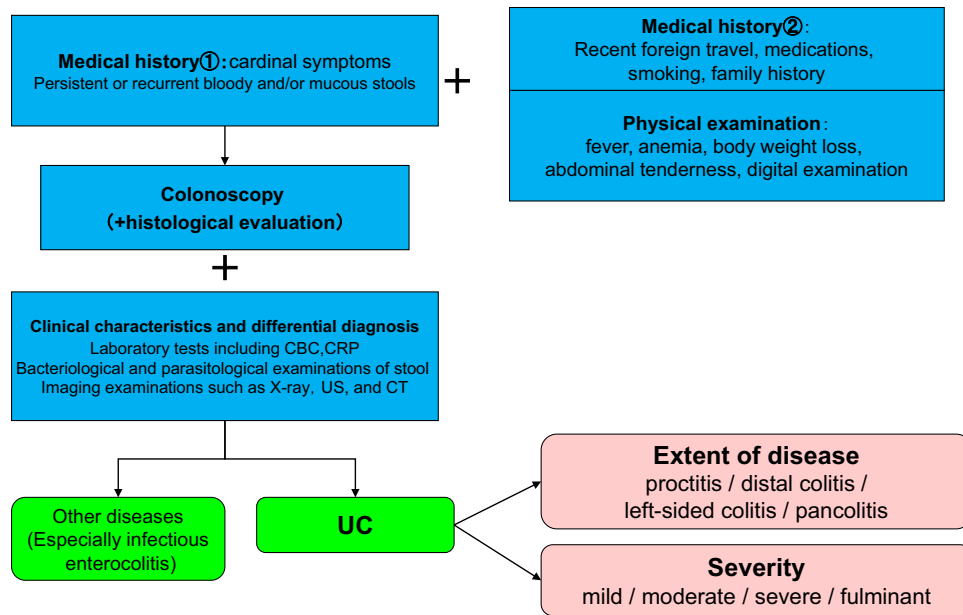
Medical history①:cardinal symptoms
Persistent or recurrent bloody and/or mucous stools

+

Medical history②:
Recent foreign travel, medications, smoking, family history

Physical examination:
fever, anemia, body weight loss, abdominal tenderness, digital examination

Colonoscopy
(+histological evaluation)

+

Clinical characteristics and differential diagnosis
Laboratory tests including CBC,CRP
Bacteriological and parasitological examinations of stool
Imaging examinations such as X-ray, US, and CT

Other diseases
(Especially infectious enterocolitis)

UC

Extent of disease
proctitis / distal colitis / left-sided colitis / pancolitis

Severity
mild / moderate / severe / fulminant